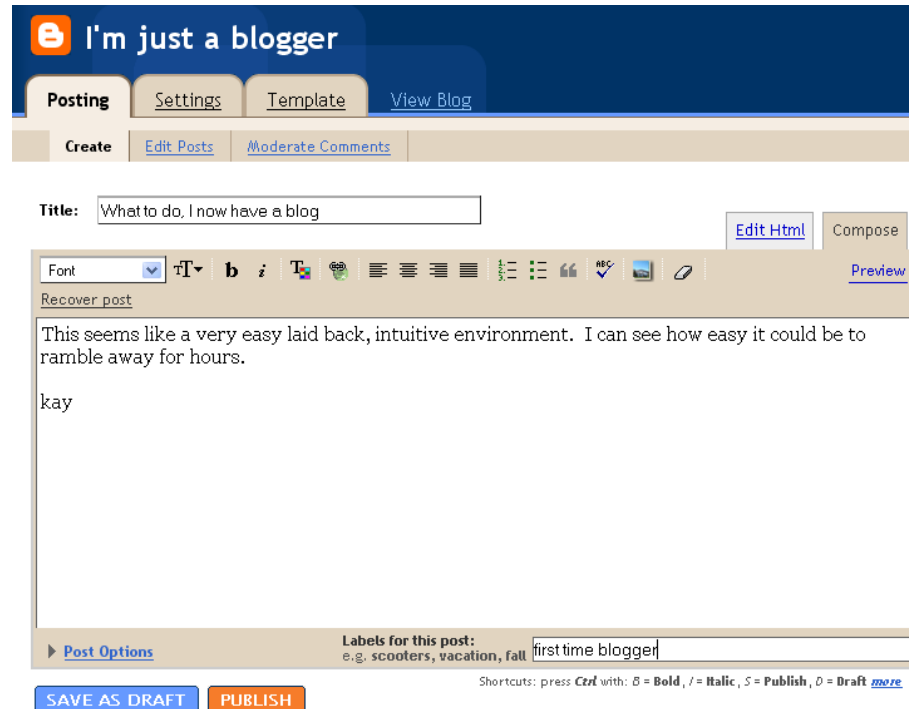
I'm just a blogger

Posting Settings Template View Blog

Create Edit Posts Moderate Comments

Title: What to do, I now have a blog

Edit Html Compose

Font

b i

Preview

Recover post

This seems like a very easy laid back, intuitive environment. I can see how easy it could be to ramble away for hours.

kay

Post Options

Labels for this post:
e.g. scooters, vacation, fall first time blogger

Shortcuts: press Ctrl with: B = Bold, I = Italic, S = Publish, D = Draft more

SAVE AS DRAFT PUBLISH